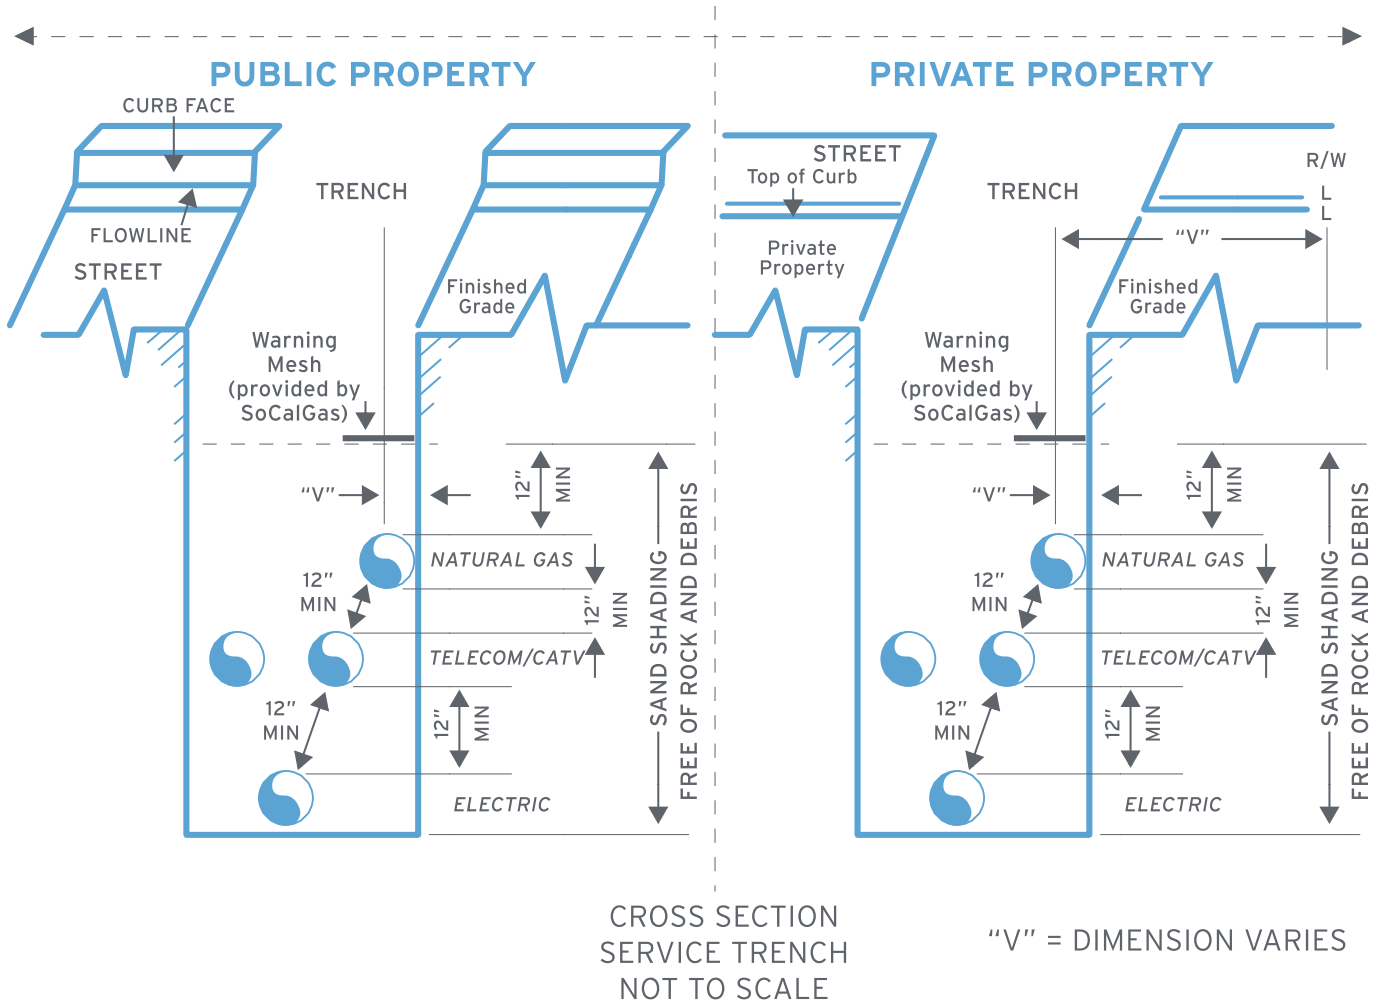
PUBLIC PROPERTY

CURB FACE

FLOWLINE

STREET

TRENCH

Finished Grade

Warning Mesh (provided by SoCalGas)

"V"

12" MIN

NATURAL GAS

12" MIN

12" MIN

TELECOM/CATV

12" MIN

12" MIN

ELECTRIC

SAND SHADING FREE OF ROCK AND DEBRIS

PRIVATE PROPERTY

STREET
Top of Curb

Private Property

TRENCH

R/W
L
L

"V"

Finished Grade

Warning Mesh (provided by SoCalGas)

"V"

12" MIN

NATURAL GAS

12" MIN

12" MIN

TELECOM/CATV

12" MIN

12" MIN

ELECTRIC

SAND SHADING FREE OF ROCK AND DEBRIS

CROSS SECTION
SERVICE TRENCH
NOT TO SCALE

"V" = DIMENSION VARIES